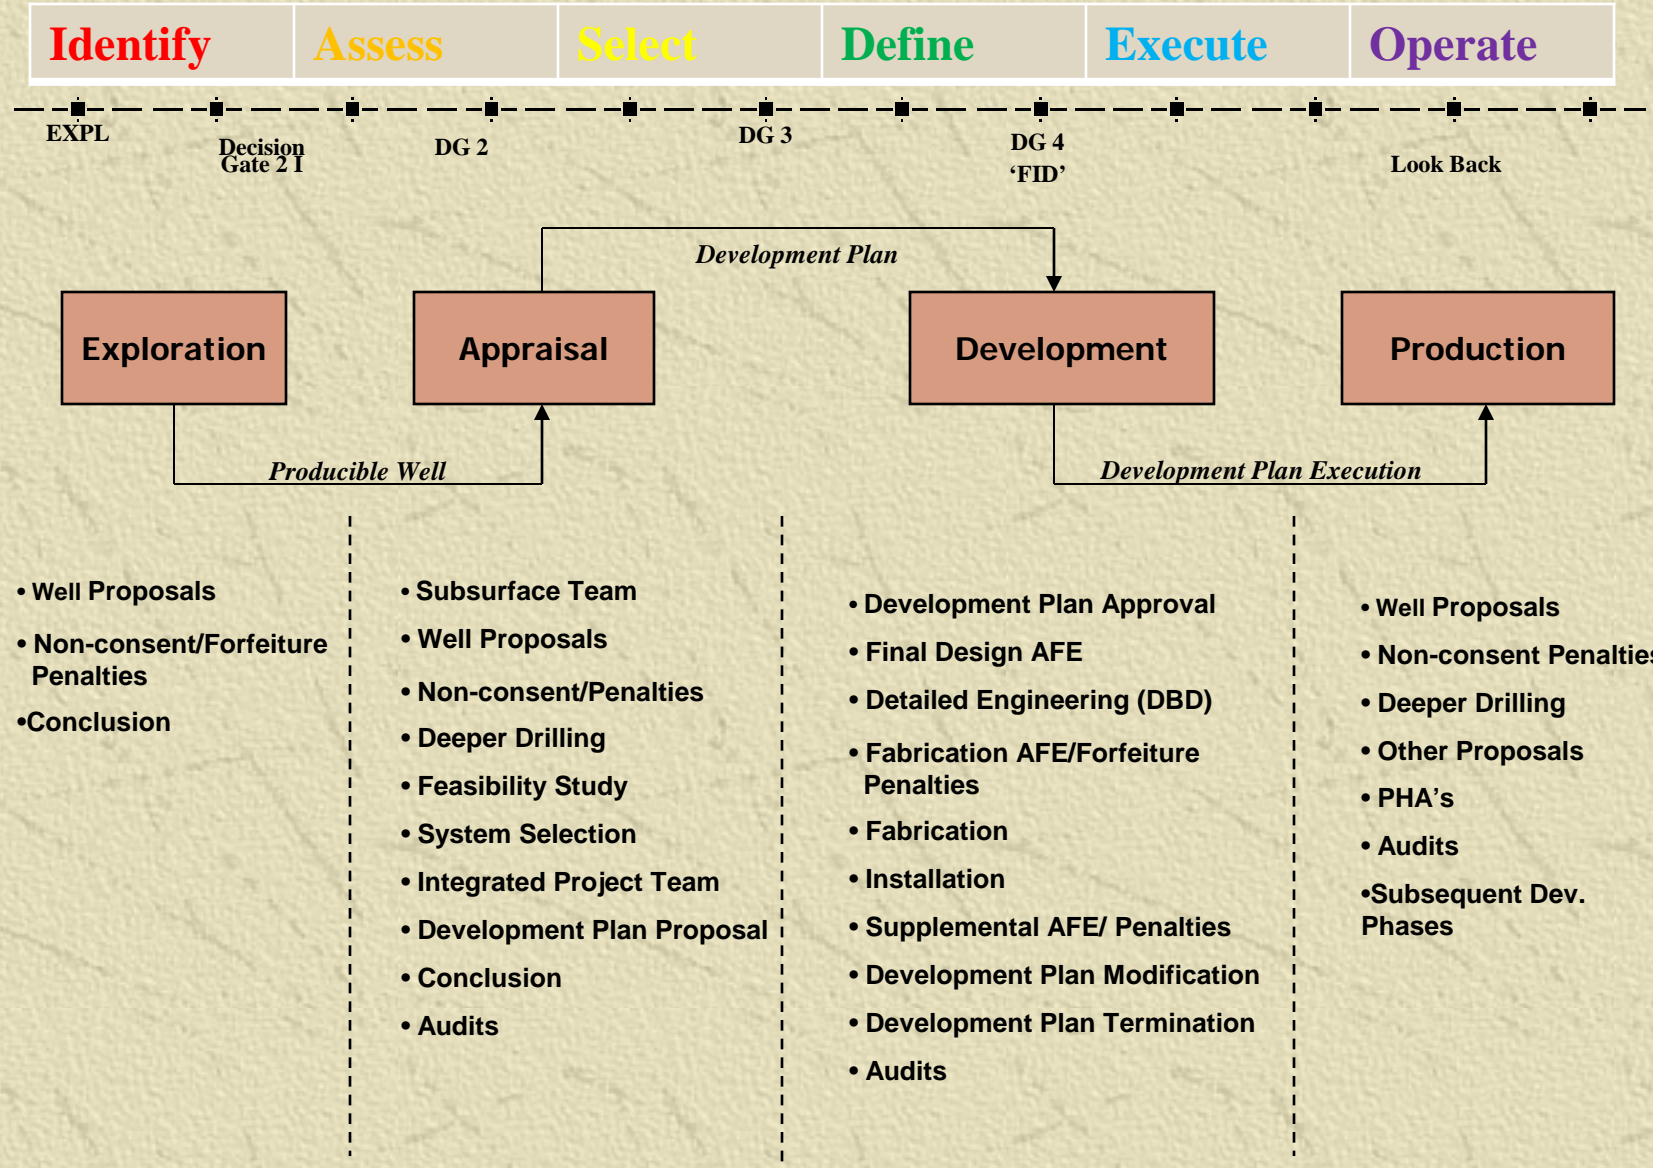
| Identify | Assess | Select | Define | Execute | Operate |
|---|---|---|---|---|---|

EXPL

Decision Gate 2 I

DG 2

DG 3

DG 4 'FID'

Look Back

Development Plan

Exploration

Appraisal

Development

Production

Producible Well

Development Plan Execution

• Well Proposals

• Non-consent/Forfeiture Penalties

•Conclusion

• Subsurface Team

• Well Proposals

• Non-consent/Penalties

• Deeper Drilling

• Feasibility Study

• System Selection

• Integrated Project Team

• Development Plan Proposal

• Conclusion

• Audits

• Development Plan Approval

• Final Design AFE

• Detailed Engineering (DBD)

• Fabrication AFE/Forfeiture Penalties

• Fabrication

• Installation

• Supplemental AFE/ Penalties

• Development Plan Modification

• Development Plan Termination

• Audits

• Well Proposals

• Non-consent Penaltie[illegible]

• Deeper Drilling

• Other Proposals

• PHA's

• Audits

•Subsequent Dev. Phases